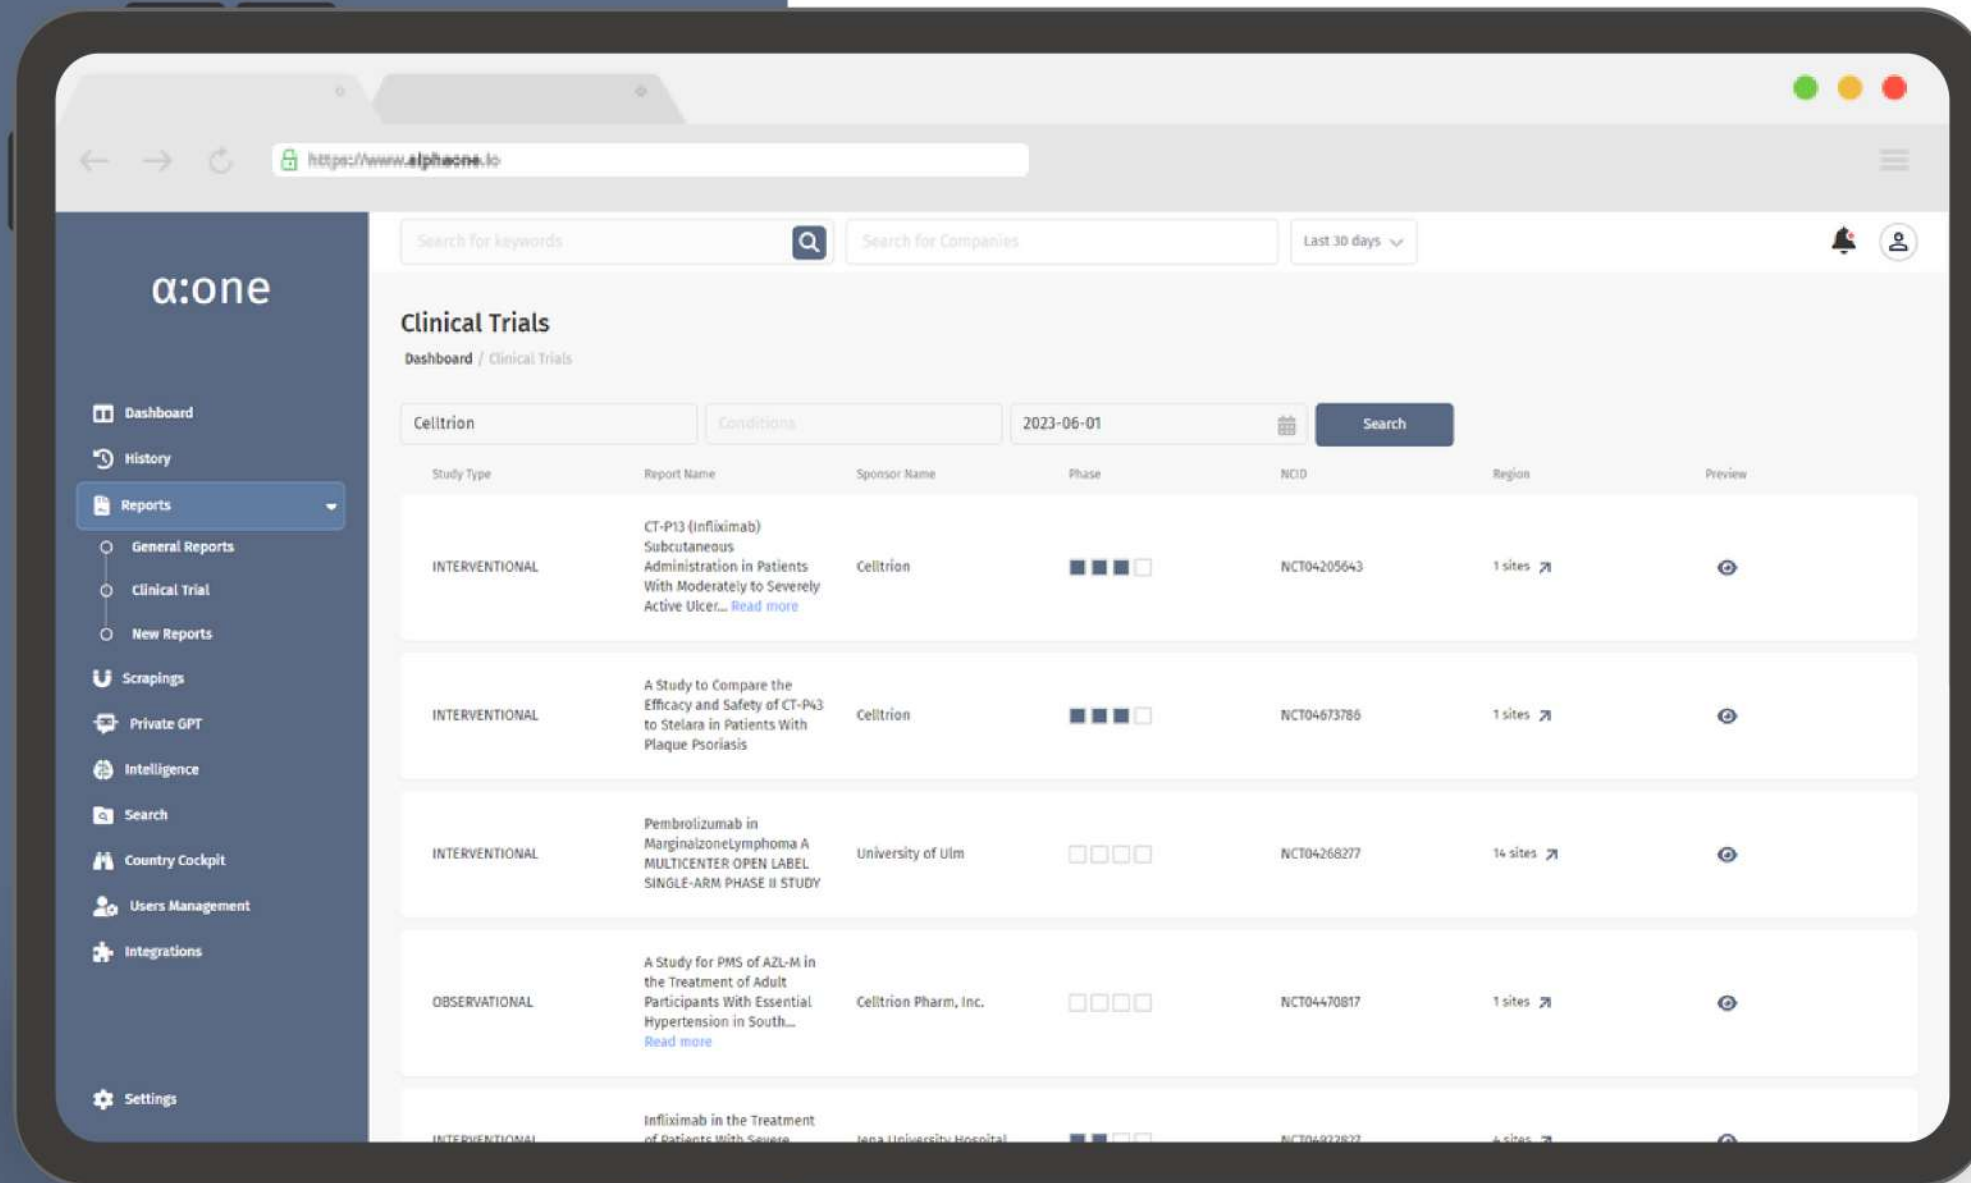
https://www.alphaone.io

α:one

Dashboard
History
Reports
General Reports
Clinical Trial
New Reports
Scrapings
Private GPT
Intelligence
Search
Country Cockpit
Users Management
Integrations
Settings

Search for keywords
Search for Companies
Last 30 days

Clinical Trials
Dashboard / Clinical Trials

Celltrion
Conditions
2023-06-01
Search

| Study Type | Report Name | Sponsor Name | Phase | NCID | Region | Preview |
|---|---|---|---|---|---|---|
| INTERVENTIONAL | CT-P13 (Infliximab) Subcutaneous Administration in Patients With Moderately to Severely Active Ulcer... Read more | Celltrion | | NCT04205643 | 1 sites | |
| INTERVENTIONAL | A Study to Compare the Efficacy and Safety of CT-P43 to Stelara in Patients With Plaque Psoriasis | Celltrion | | NCT04673786 | 1 sites | |
| INTERVENTIONAL | Pembrolizumab in MarginalzoneLymphoma A MULTICENTER OPEN LABEL SINGLE-ARM PHASE II STUDY | University of Ulm | | NCT04268277 | 14 sites | |
| OBSERVATIONAL | A Study for PMS of AZL-M in the Treatment of Adult Participants With Essential Hypertension in South... Read more | Celltrion Pharm, Inc. | | NCT04470817 | 1 sites | |
| INTERVENTIONAL | Infliximab in the Treatment of Patients With Severe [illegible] | Jena University Hospital | | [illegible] | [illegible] sites | |